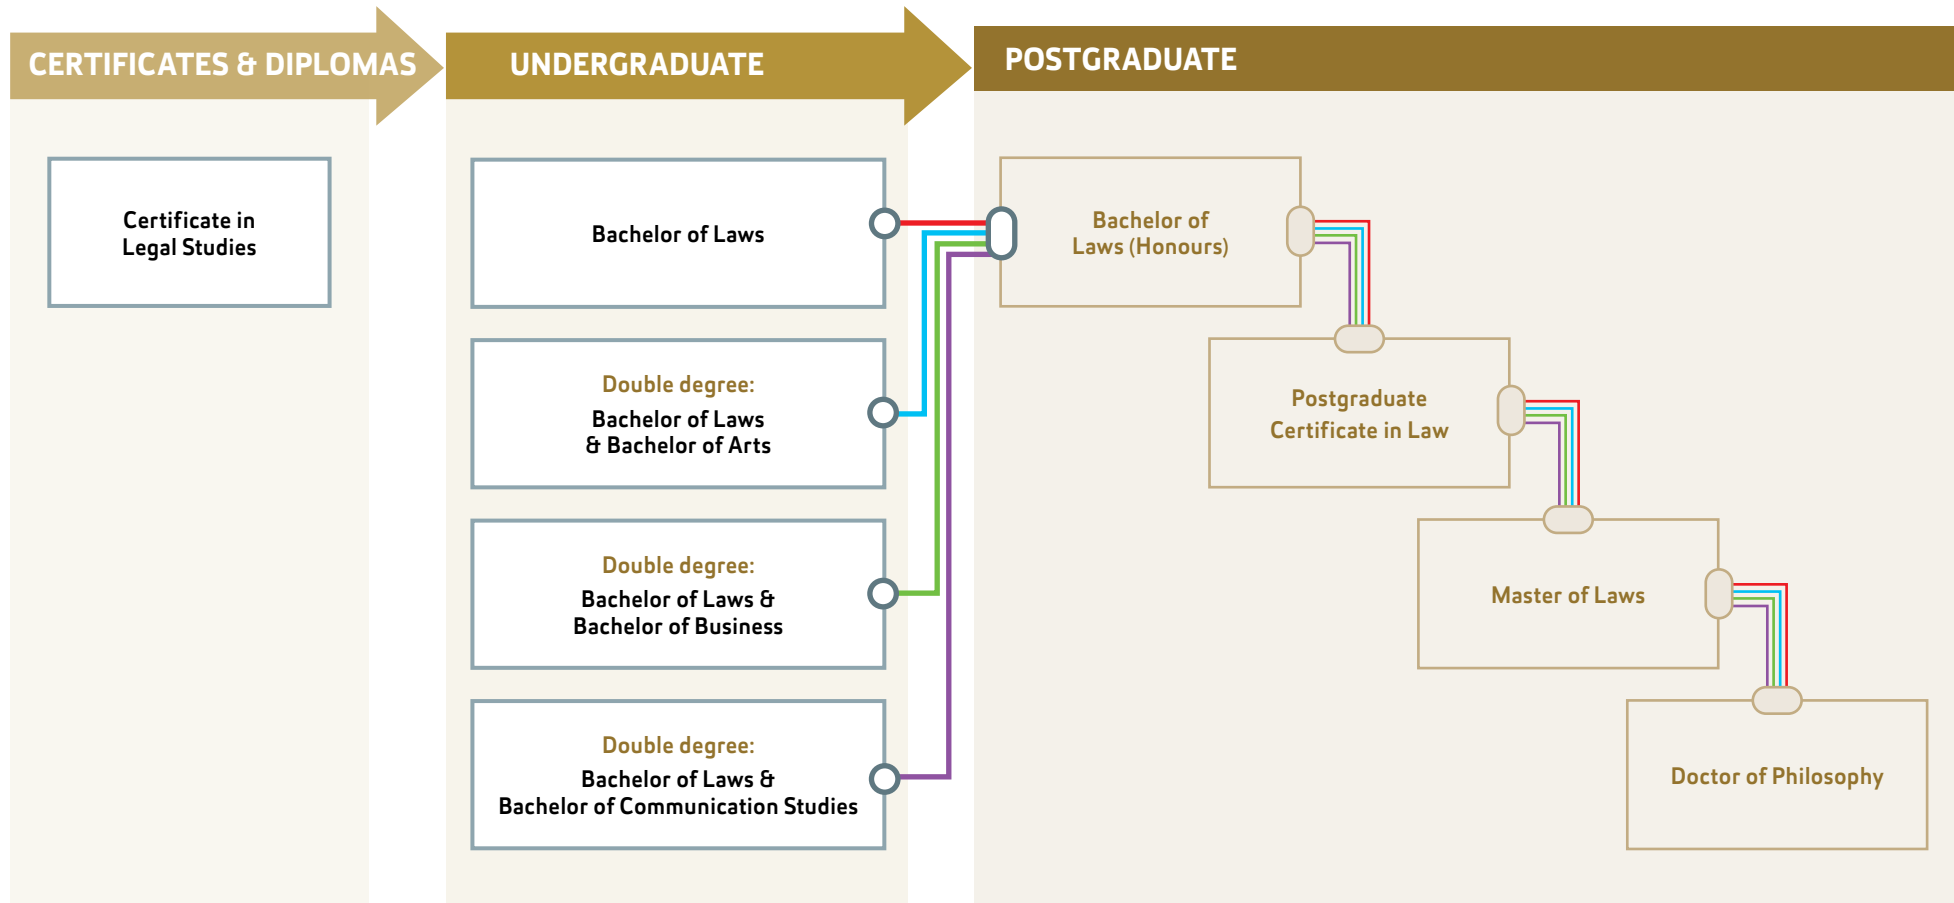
CERTIFICATES & DIPLOMAS

Certificate in Legal Studies

UNDERGRADUATE

Bachelor of Laws

Double degree:
Bachelor of Laws & Bachelor of Arts

Double degree:
Bachelor of Laws & Bachelor of Business

Double degree:
Bachelor of Laws & Bachelor of Communication Studies

POSTGRADUATE

Bachelor of Laws (Honours)

Postgraduate Certificate in Law

Master of Laws

Doctor of Philosophy